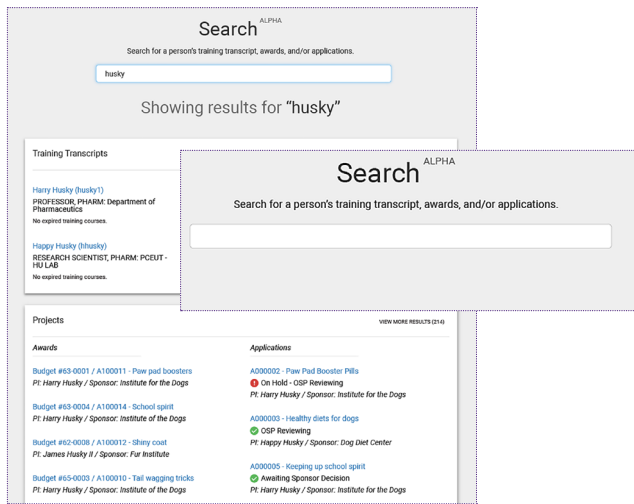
Search ALPHA

Search for a person's training transcript, awards, and/or applications.

husky

Showing results for "husky"

Training Transcripts

Harry Husky (husky1)
PROFESSOR, PHARM: Department of Pharmaceutics
No expired training courses.

Happy Husky (hhusky)
RESEARCH SCIENTIST, PHARM: PCEUT - HU LAB
No expired training courses.

Search ALPHA

Search for a person's training transcript, awards, and/or applications.

Projects

VIEW MORE RESULTS (214)

Awards

Budget #63-0001 / A100011 - Paw pad boosters
PI: Harry Husky / Sponsor: Institute for the Dogs

Budget #63-0004 / A100014 - School spirit
PI: Harry Husky / Sponsor: Institute for the Dogs

Budget #62-0008 / A100012 - Shiny coat
PI: James Husky II / Sponsor: Fur Institute

Budget #65-0003 / A100010 - Tail wagging tricks
PI: Harry Husky / Sponsor: Institute for the Dogs

Applications

A000002 - Paw Pad Booster Pills
On Hold - OSP Reviewing
PI: Harry Husky / Sponsor: Institute for the Dogs

A000003 - Healthy diets for dogs
OSP Reviewing
PI: Happy Husky / Sponsor: Dog Diet Center

A000005 - Keeping up school spirit
Awaiting Sponsor Decision
PI: Harry Husky / Sponsor: Institute for the Dogs